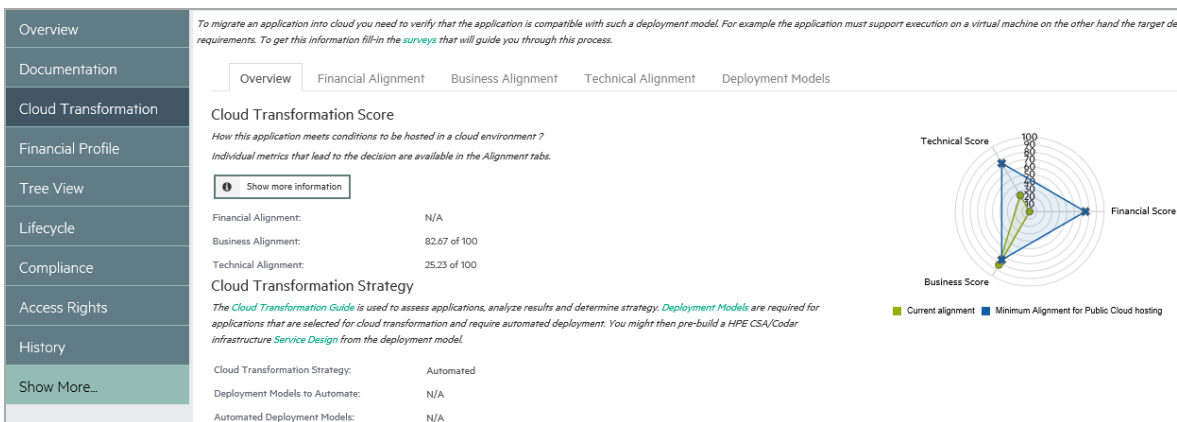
Overview
Documentation
Cloud Transformation
Financial Profile
Tree View
Lifecycle
Compliance
Access Rights
History
Show More...

To migrate an application into cloud you need to verify that the application is compatible with such a deployment model. For example the application must support execution on a virtual machine on the other hand the target de requirements. To get this information fill-in the surveys that will guide you through this process.

Overview | Financial Alignment | Business Alignment | Technical Alignment | Deployment Models

Cloud Transformation Score

How this application meets conditions to be hosted in a cloud environment ?

Individual metrics that lead to the decision are available in the Alignment tabs.

Show more information

| Financial Alignment: | N/A |
|---|---|
| Business Alignment: | 82.67 of 100 |
| Technical Alignment: | 25.23 of 100 |

Technical Score
100
90
80
70
60
50
40
30
20
10
0
Financial Score
Business Score

Current alignment
Minimum Alignment for Public Cloud hosting

Cloud Transformation Strategy

The Cloud Transformation Guide is used to assess applications, analyze results and determine strategy. Deployment Models are required for applications that are selected for cloud transformation and require automated deployment. You might then pre-build a HPE CSA/Codar infrastructure Service Design from the deployment model.

| Cloud Transformation Strategy: | Automated |
|---|---|
| Deployment Models to Automate: | N/A |
| Automated Deployment Models: | N/A |